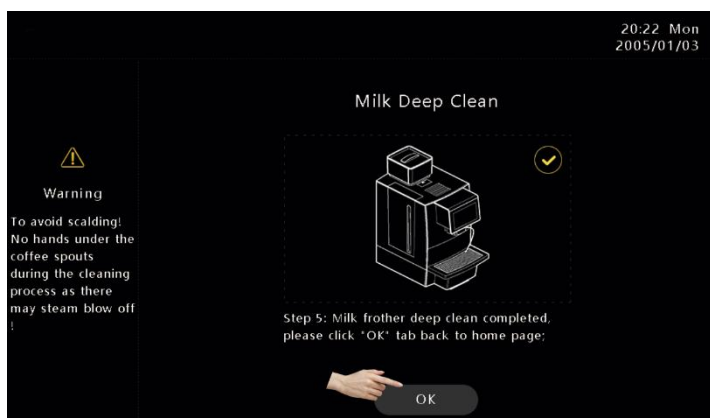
20:22 Mon
2005/01/03

Milk Deep Clean

Warning

To avoid scalding! No hands under the coffee spouts during the cleaning process as there may steam blow off !

Step 5: Milk frother deep clean completed, please click "OK" tab back to home page;

OK